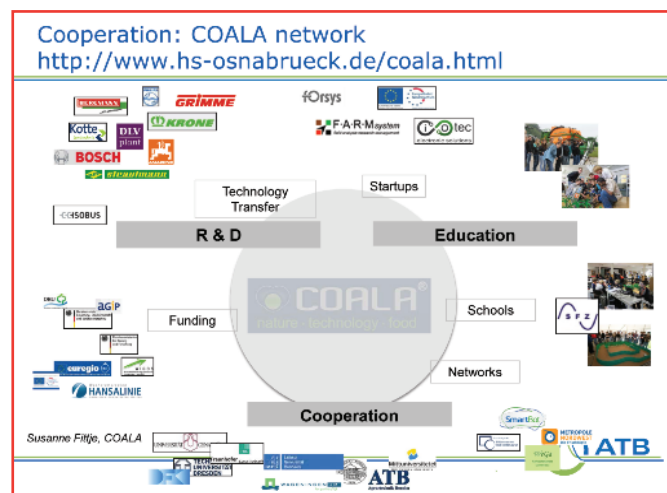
Cooperation: COALA network
http://www.hs-osnabrueck.de/coala.html

GRIMME

fOrsys

Kotte

DLV plant

KRONE

F·A·R·M system

tec

BOSCH

Technology Transfer

Startups

ISOBUS

R & D

Education

COALA

nature · technology · food

Funding

Schools

SFZ

euregio

HANSALINIE

Networks

Cooperation

Susanne Fiitje, COALA

SmartSat

METROPOLE NORDWEST

ATB

ATB